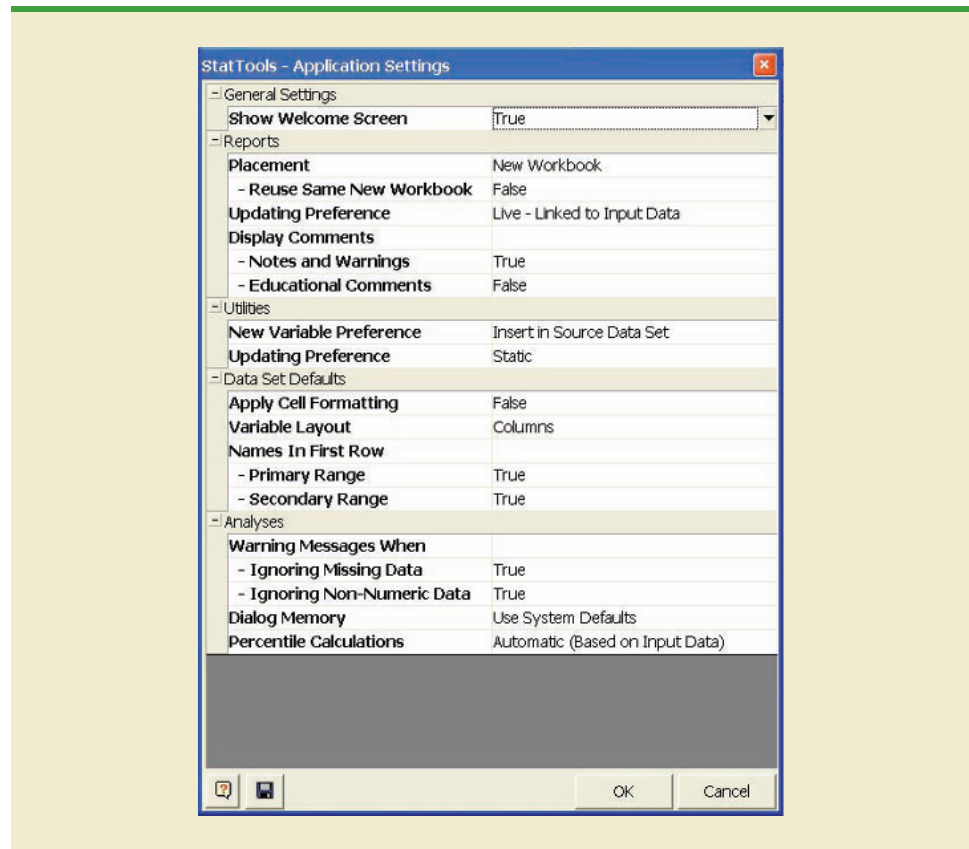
StatTools - Application Settings

General Settings

| Show Welcome Screen | True |
|---|---|

Reports

| Placement | New Workbook |
|---|---|
| - Reuse Same New Workbook | False |
| Updating Preference | Live - Linked to Input Data |
| Display Comments | |
| - Notes and Warnings | True |
| - Educational Comments | False |

Utilities

| New Variable Preference | Insert in Source Data Set |
|---|---|
| Updating Preference | Static |

Data Set Defaults

| Apply Cell Formatting | False |
|---|---|
| Variable Layout | Columns |
| Names In First Row | |
| - Primary Range | True |
| - Secondary Range | True |

Analyses

| Warning Messages When | |
|---|---|
| - Ignoring Missing Data | True |
| - Ignoring Non-Numeric Data | True |
| Dialog Memory | Use System Defaults |
| Percentile Calculations | Automatic (Based on Input Data) |

OK Cancel